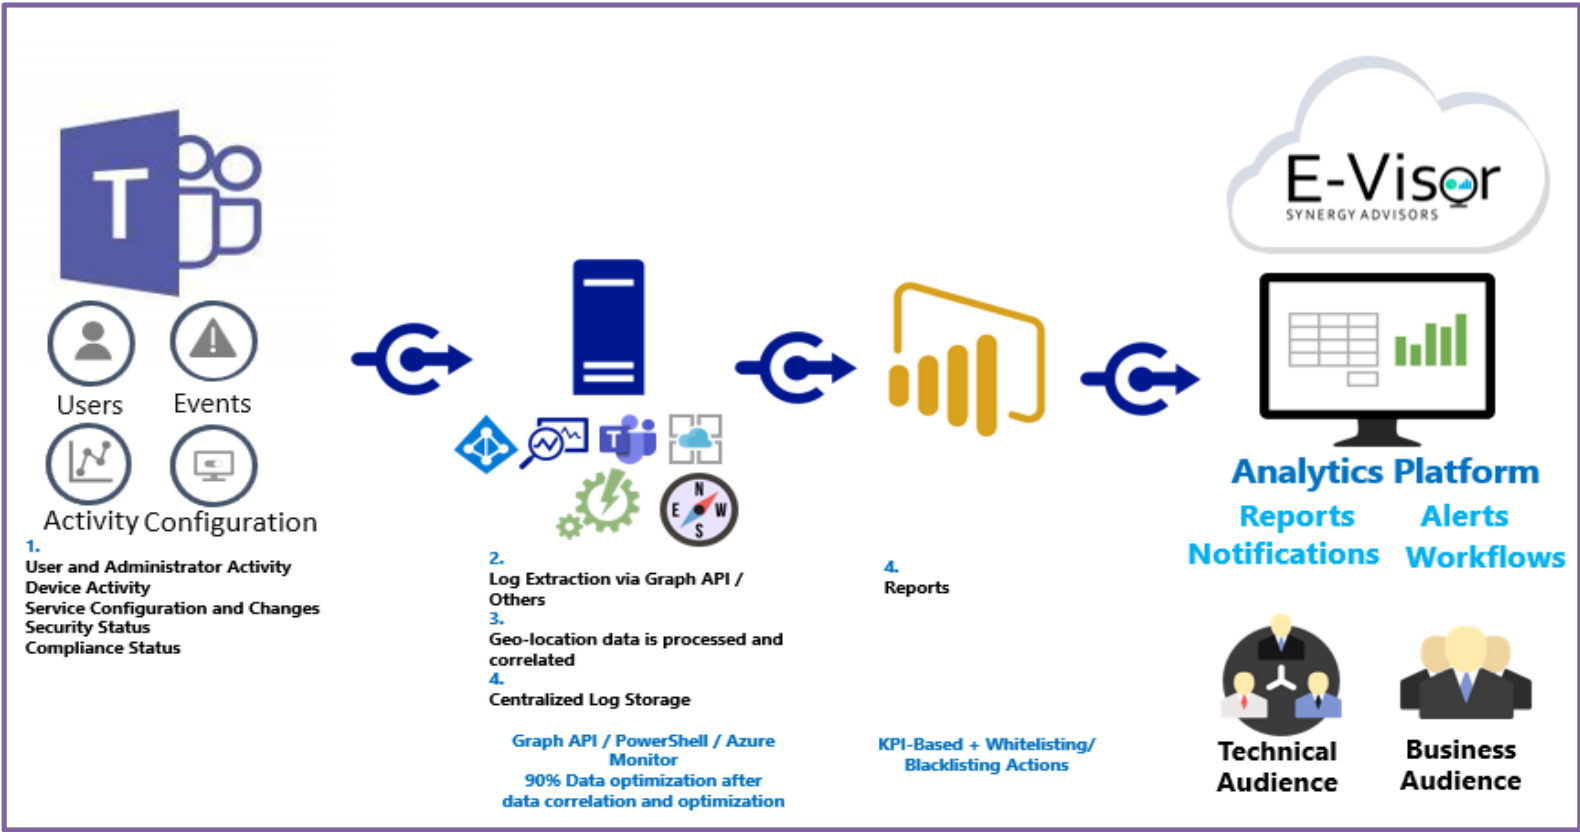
T

Users Events

Activity Configuration

1.
User and Administrator Activity
Device Activity
Service Configuration and Changes
Security Status
Compliance Status

N E W S

2.
Log Extraction via Graph API / Others
3.
Geo-location data is processed and correlated
4.
Centralized Log Storage

Graph API / PowerShell / Azure Monitor
90% Data optimization after data correlation and optimization

4.
Reports

KPI-Based + Whitelisting/ Blacklisting Actions

E-Visor
SYNERGY ADVISORS

Analytics Platform
Reports Alerts
Notifications Workflows

Technical Audience

Business Audience